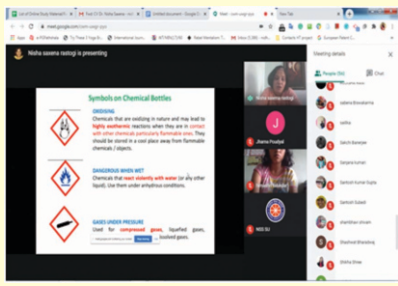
meet.google.com

Nisha saxena rastogi is presenting

Symbols on Chemical Bottles

OXIDISING
Chemicals that are oxidizing in nature and may lead to highly exothermic reactions when they are in contact with other chemicals particularly flammable ones. They should be stored in a cool place away from flammable chemicals / objects.

DANGEROUS WHEN WET
Chemicals that react violently with water (or any other liquid). Use them under anhydrous conditions.

GASES UNDER PRESSURE
Used for compressed gases, liquefied gases, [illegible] dissolved gases.

Nisha saxena rastogi

J

Jheena Prasad

NSS DU

Meeting details

People (50)

Chat

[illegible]

sabena Bharadwaj

radhe

Sakshi Banerjee

Sanjana kumari

Santosh kumar Gupta

Santosh Gulati

shambhavi simran

Shashwat Bhardwaj

Shikha Shaw